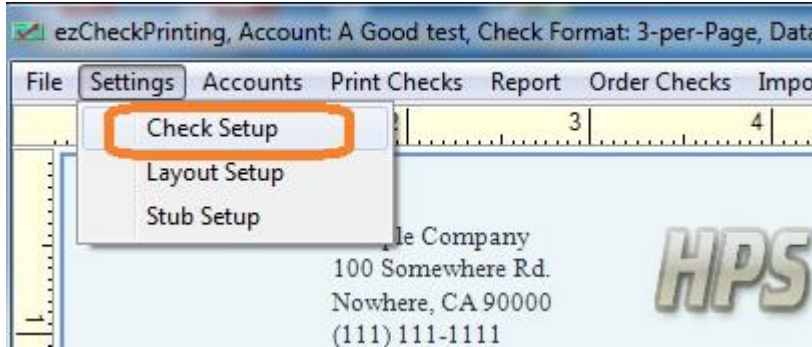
ezCheckPrinting, Account: A Good test, Check Format: 3-per-Page, Data

File Settings Accounts Print Checks Report Order Checks Impo

Check Setup
Layout Setup
Stub Setup

2 3 4

1

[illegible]le Company
100 Somewhere Rd.
Nowhere, CA 90000
(111) 111-1111

HPS